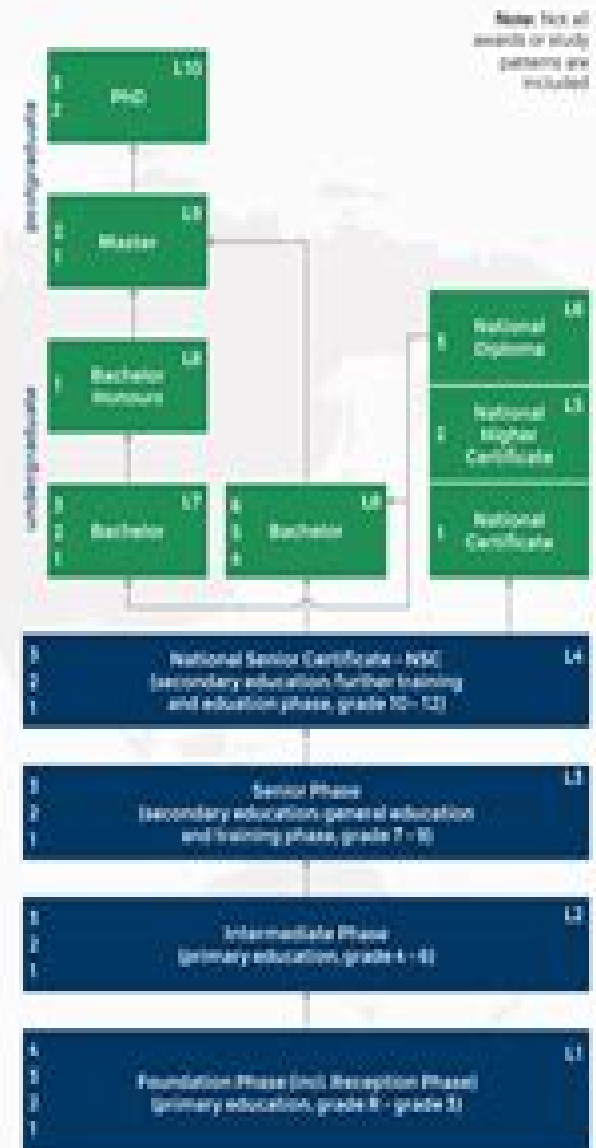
Note: Not all awards or study patterns are included

postgraduate

undergraduate

L10
3
2
PhD

L9
2
1
Master

L8
1
Bachelor Honours

L7
3
2
1
Bachelor

L6
4
3
2
Bachelor

L6
3
National Diploma

L5
2
National Higher Certificate

1
National Certificate

L4
3
2
1
National Senior Certificate - NSC (secondary education further training and education phase, grade 10 - 12)

L3
3
2
1
Senior Phase (secondary education general education and training phase, grade 7 - 9)

L2
3
2
1
Intermediate Phase (primary education, grade 4 - 6)

L1
4
3
2
1
Foundation Phase (incl. Reception Phase) (primary education, grade R - grade 3)